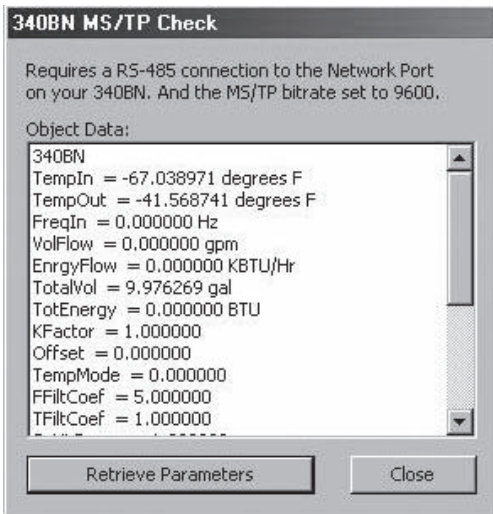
340BN MS/TP Check

Requires a RS-485 connection to the Network Port on your 340BN. And the MS/TP bitrate set to 9600.

Object Data:

340BN
TempIn = -67.038971 degrees F
TempOut = -41.568741 degrees F
FreqIn = 0.000000 Hz
VolFlow = 0.000000 gpm
EnrgyFlow = 0.000000 KBTU/Hr
TotalVol = 9.976269 gal
TotEnergy = 0.000000 BTU
KFactor = 1.000000
Offset = 0.000000
TempMode = 0.000000
FFiltCoef = 5.000000
TFiltCoef = 1.000000
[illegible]

Retrieve Parameters

Close